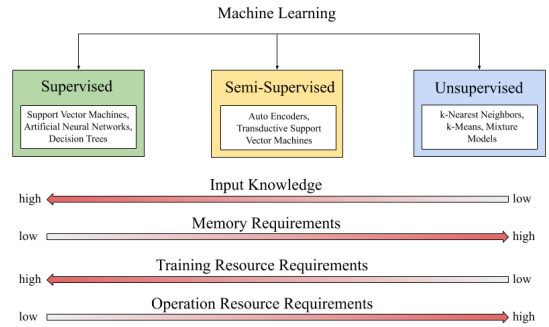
Machine Learning

Supervised

Support Vector Machines, Artificial Neural Networks, Decision Trees

Semi-Supervised

Auto Encoders, Transductive Support Vector Machines

Unsupervised

k-Nearest Neighbors, k-Means, Mixture Models

Input Knowledge
high low

Memory Requirements
low high

Training Resource Requirements
high low

Operation Resource Requirements
low high